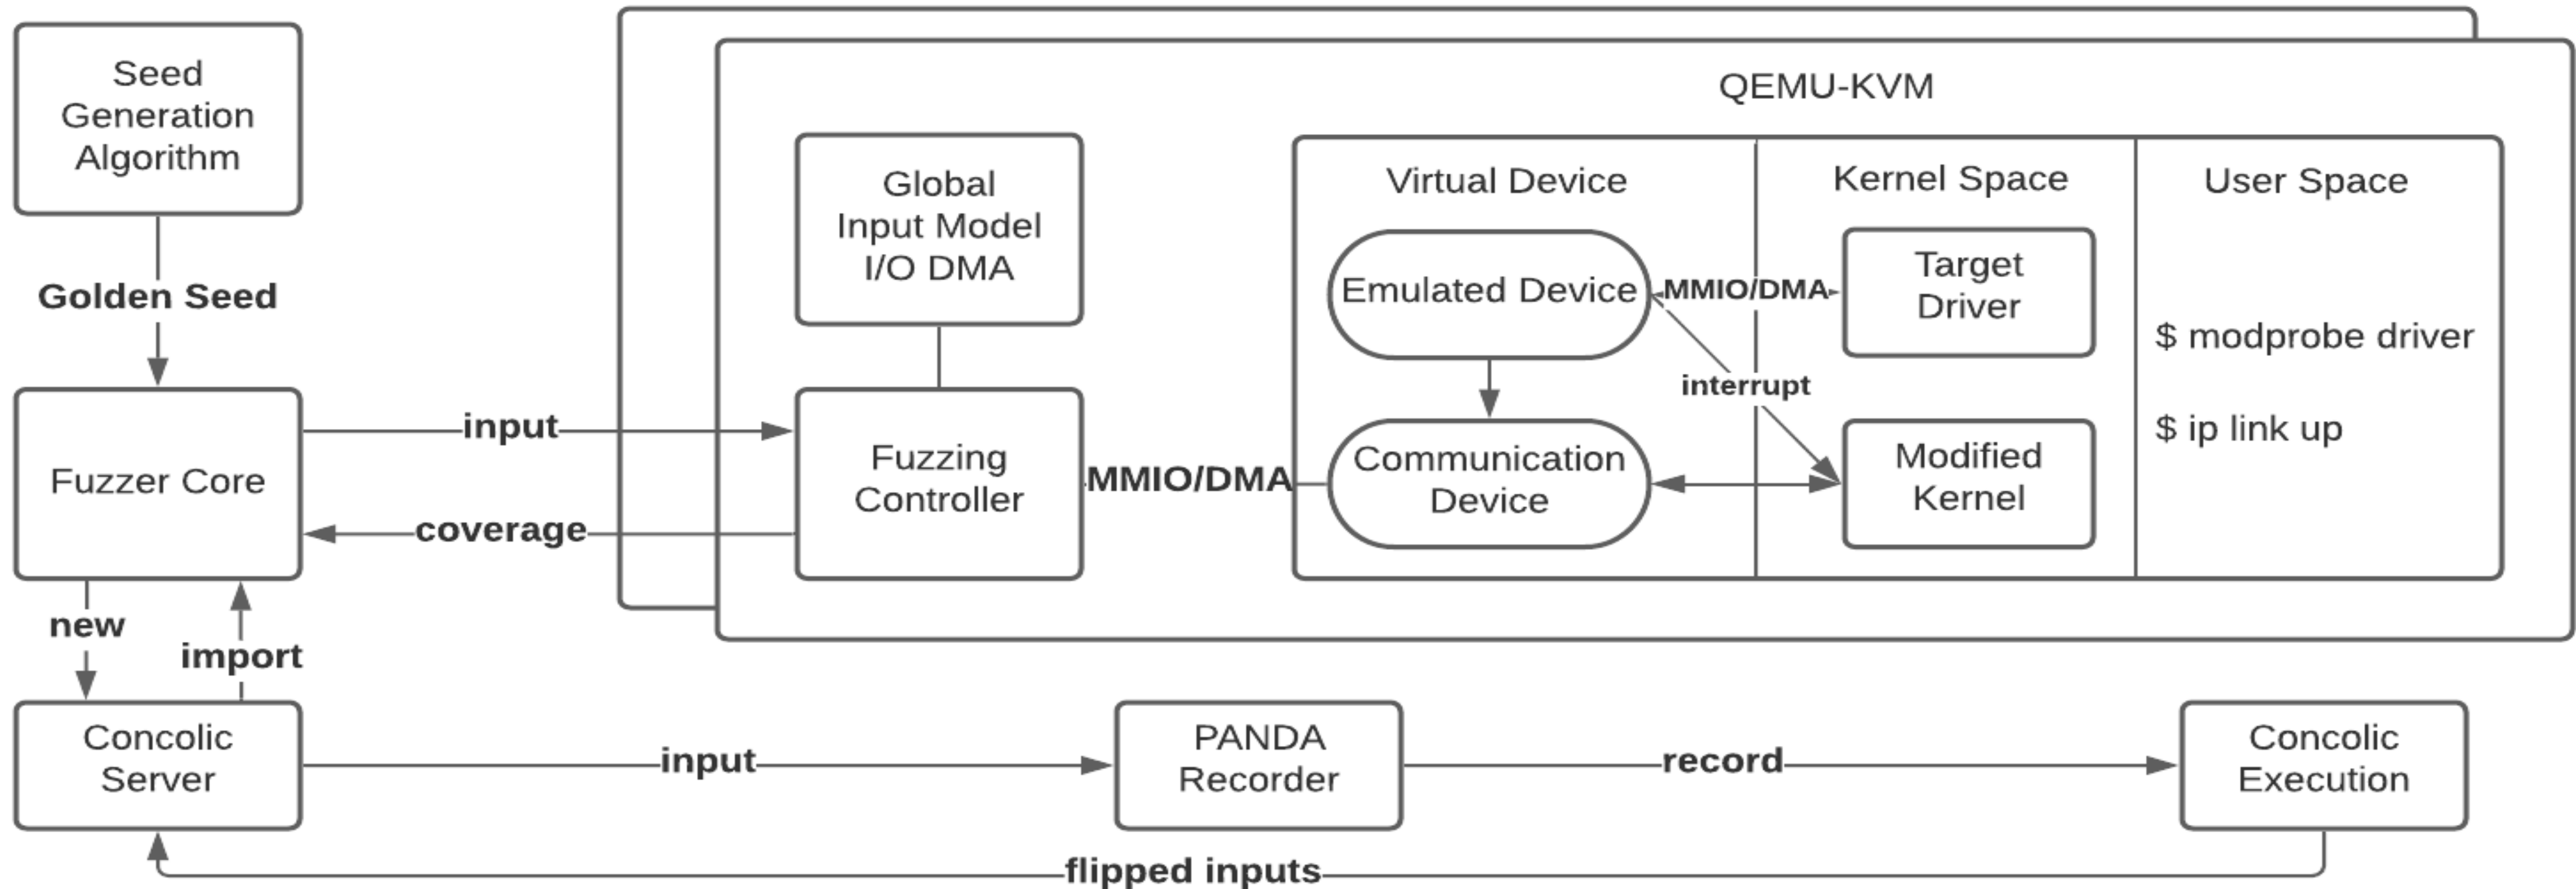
Seed Generation Algorithm

Golden Seed

Fuzzer Core

input

coverage

new

import

QEMU-KVM

Global Input Model I/O DMA

Fuzzing Controller

MMIO/DMA

Virtual Device

Kernel Space

User Space

Emulated Device

MMIO/DMA

Target Driver

interrupt

Communication Device

Modified Kernel

$ modprobe driver

$ ip link up

Concolic Server

input

PANDA Recorder

record

Concolic Execution

flipped inputs